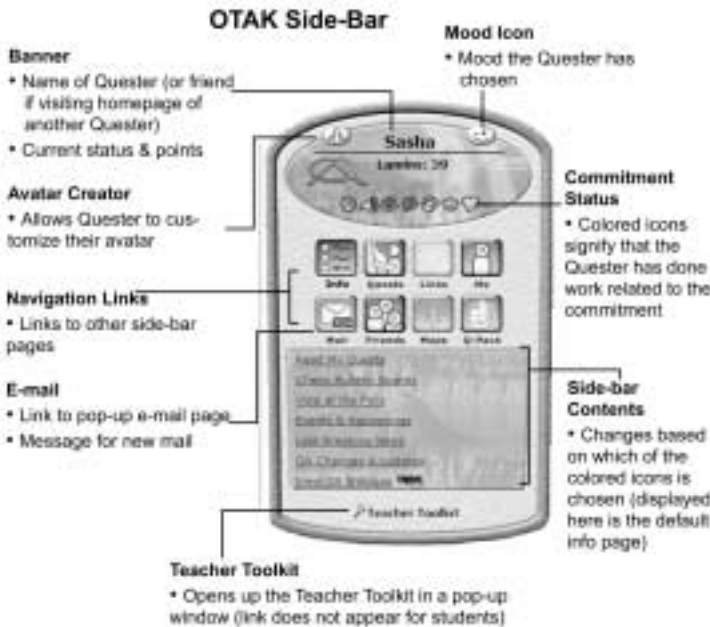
OTAK Side-Bar

Banner
• Name of Quester (or friend if visiting homepage of another Quester)
• Current status & points

Mood Icon
• Mood the Quester has chosen

Sasha
Lumins: 39

Avatar Creator
• Allows Quester to customize their avatar

Commitment Status
• Colored icons signify that the Quester has done work related to the commitment

Info
Quests
Links
Me
Mail
Friends
Maps
Q-Pack

Navigation Links
• Links to other side-bar pages

E-mail
• Link to pop-up e-mail page
• Message for new mail

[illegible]
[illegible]
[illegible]
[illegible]
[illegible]
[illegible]
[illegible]

Side-bar Contents
• Changes based on which of the colored icons is chosen (displayed here is the default info page)

Teacher Toolkit

Teacher Toolkit
• Opens up the Teacher Toolkit in a pop-up window (link does not appear for students)